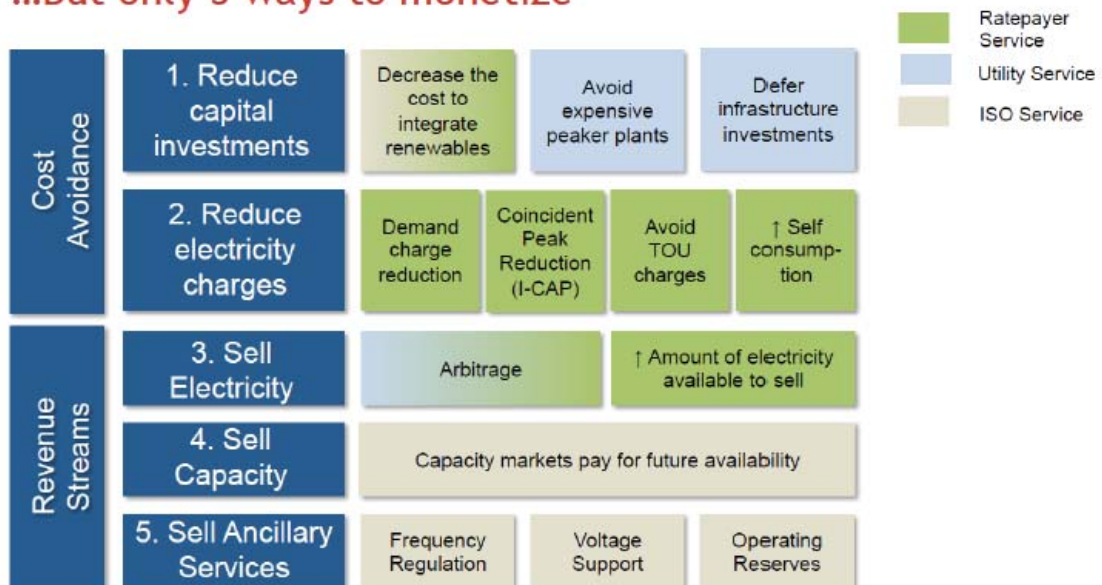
...But only 5 ways to monetize

Ratepayer Service
Utility Service
ISO Service

Cost Avoidance

1. Reduce capital investments

Decrease the cost to integrate renewables

Avoid expensive peaker plants

Defer infrastructure investments

2. Reduce electricity charges

Demand charge reduction

Coincident Peak Reduction (I-CAP)

Avoid TOU charges

↑ Self consumption

Revenue Streams

3. Sell Electricity

Arbitrage

↑ Amount of electricity available to sell

4. Sell Capacity

Capacity markets pay for future availability

5. Sell Ancillary Services

Frequency Regulation

Voltage Support

Operating Reserves